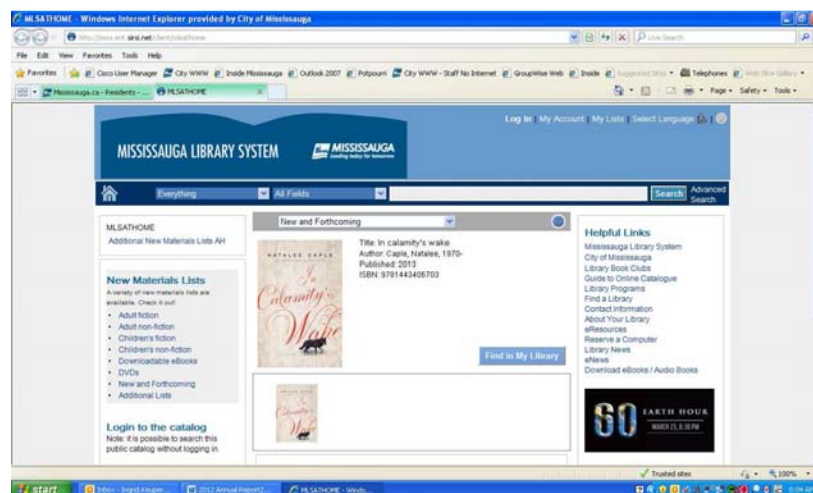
MLSATHOME - Windows Internet Explorer provided by City of Mississauga

http://mss.ent.sirsi.net/client/mlsathome

Live Search

File Edit View Favorites Tools Help

Favorites Cisco User Manager City WWW Inside Mississauga Outlook 2007 Potpourri City WWW - Staff No Internet GroupWise Web Inside Suggested Sites Telephones Web Slice Gallery

Mississauga.ca - Residents - ... MLSATHOME

Page Safety Tools

MISSISSAUGA LIBRARY SYSTEM

MISSISSAUGA

Log In My Account My Lists Select Language

Everything All Fields Search Advanced Search

MLSATHOME
Additional New Materials Lists AH

New Materials Lists
A variety of new materials lists are available. Check it out!
• Adult fiction
• Adult non-fiction
• Children's fiction
• Children's non-fiction
• Downloadable eBooks
• DVDs
• New and Forthcoming
• Additional Lists

Login to the catalog
Note: it is possible to search this public catalog without logging in.

New and Forthcoming

NATALEE CAPLE
In Calamity's Wake

Title: In calamity's wake
Author: Caple, Natalee, 1970-
Published: 2013
ISBN: 9781443406703

Find in My Library

Helpful Links
Mississauga Library System
City of Mississauga
Library Book Clubs
Guide to Online Catalogue
Library Programs
Find a Library
Contact Information
About Your Library
eResources
Reserve a Computer
Library News
eNews
Download eBooks / Audio Books

60 EARTH HOUR
MARCH 23, 8:30 PM

Trusted sites 100%

start Inbox - Ingrid Keuper... 2012 Annual Report2... MLSATHOME - Windo...